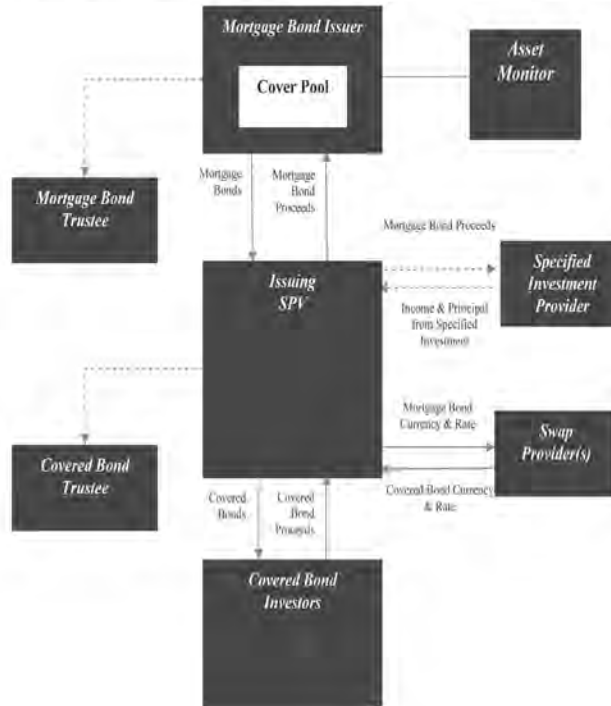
Mortgage Bond Issuer

Cover Pool

Asset Monitor

Mortgage Bond Trustee

Mortgage Bonds

Mortgage Bond Proceeds

Mortgage Bond Proceeds

Issuing SPV

Specified Investment Provider

Income & Principal from Specified Investment

Mortgage Bond Currency & Rate

Swap Provider(s)

Covered Bond Trustee

Covered Bond Currency & Rate

Covered Bonds

Covered Bond Proceeds

Covered Bond Investors